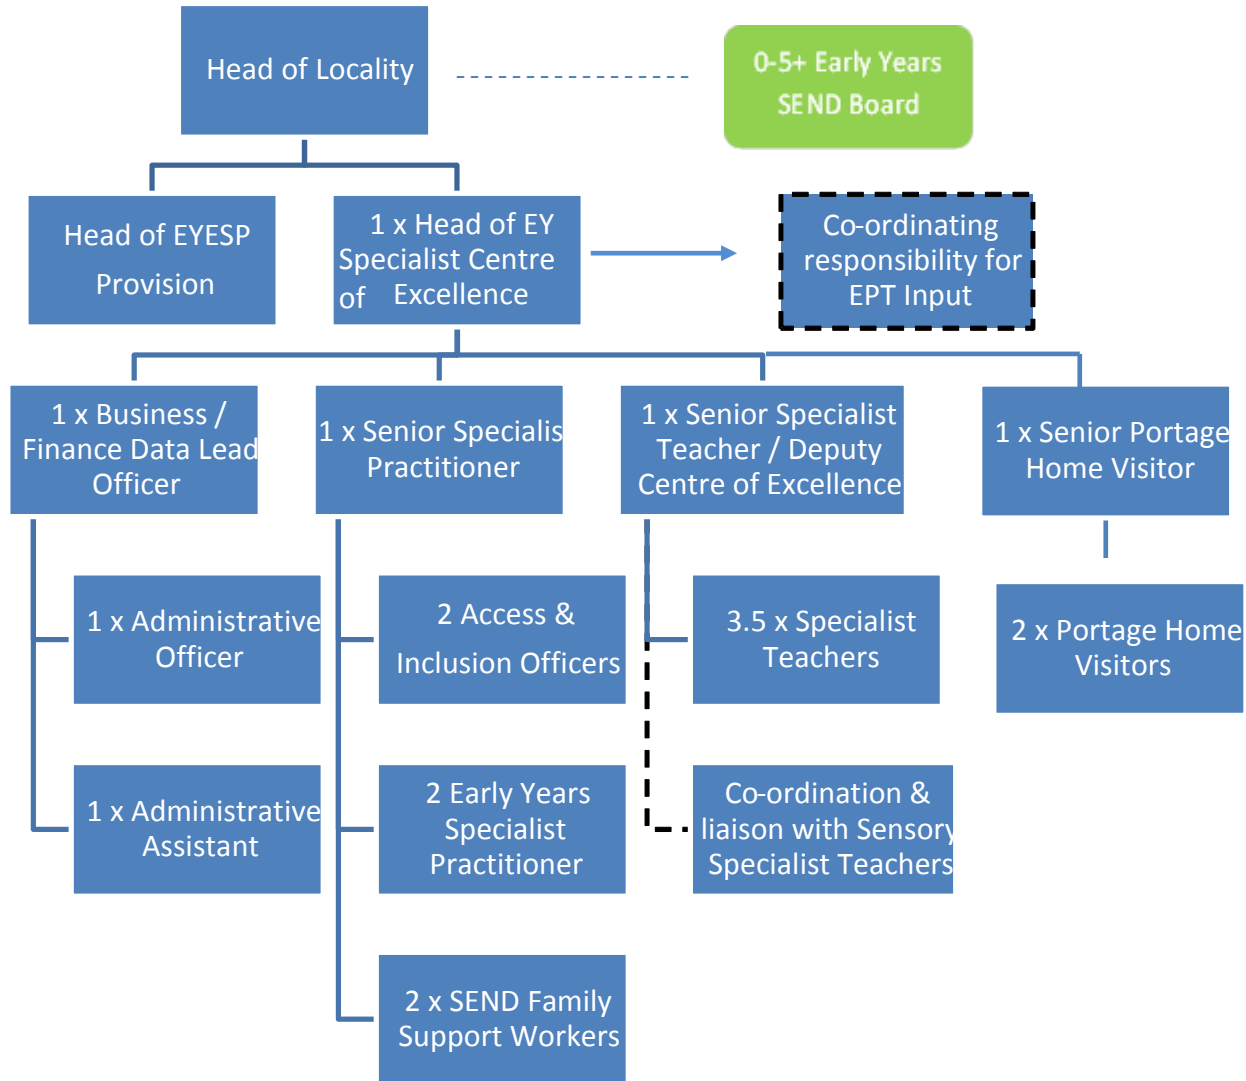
Head of Locality

0-5+ Early Years SEND Board

Head of EYESP Provision

1 x Head of EY Specialist Centre of Excellence

Co-ordinating responsibility for EPT Input

1 x Business / Finance Data Lead Officer

1 x Senior Specialis Practitioner

1 x Senior Specialist Teacher / Deputy Centre of Excellence

1 x Senior Portage Home Visitor

1 x Administrative Officer

2 Access & Inclusion Officers

3.5 x Specialist Teachers

2 x Portage Home Visitors

1 x Administrative Assistant

2 Early Years Specialist Practitioner

Co-ordination & liaison with Sensory Specialist Teachers

2 x SEND Family Support Workers